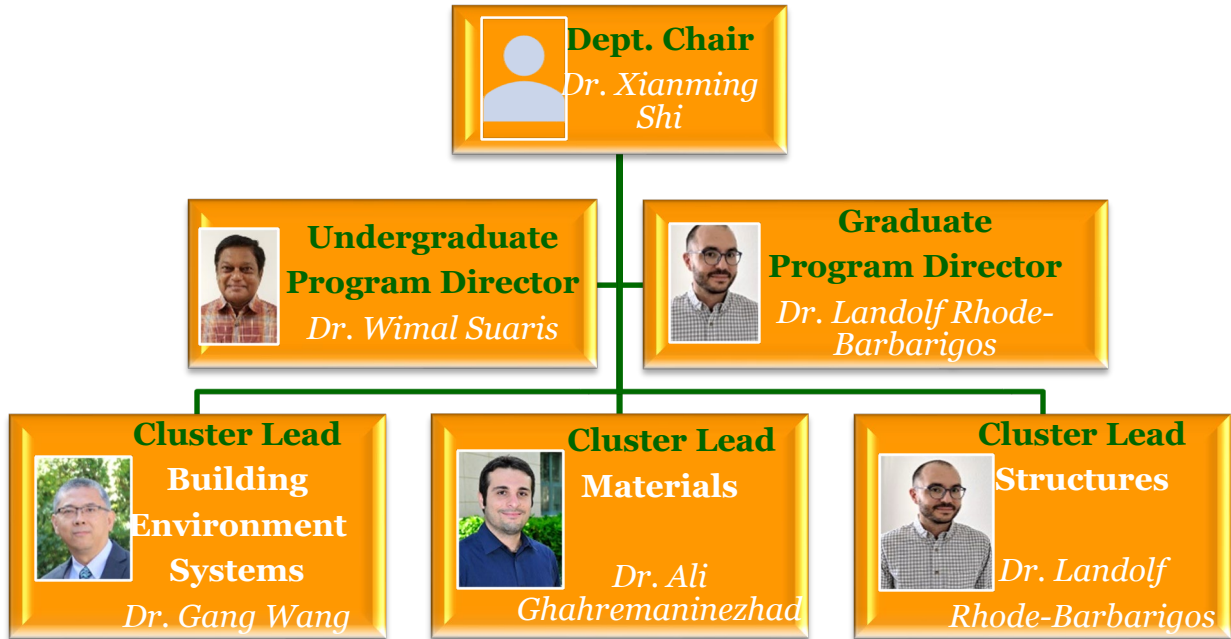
Dept. Chair
Dr. Xianming Shi

Undergraduate Program Director
Dr. Wimal Suaris

Graduate Program Director
Dr. Landolf Rhode-Barbarigos

Cluster Lead
Building Environment Systems
Dr. Gang Wang

Cluster Lead
Materials
Dr. Ali Ghahremaninezhad

Cluster Lead
Structures
Dr. Landolf Rhode-Barbarigos